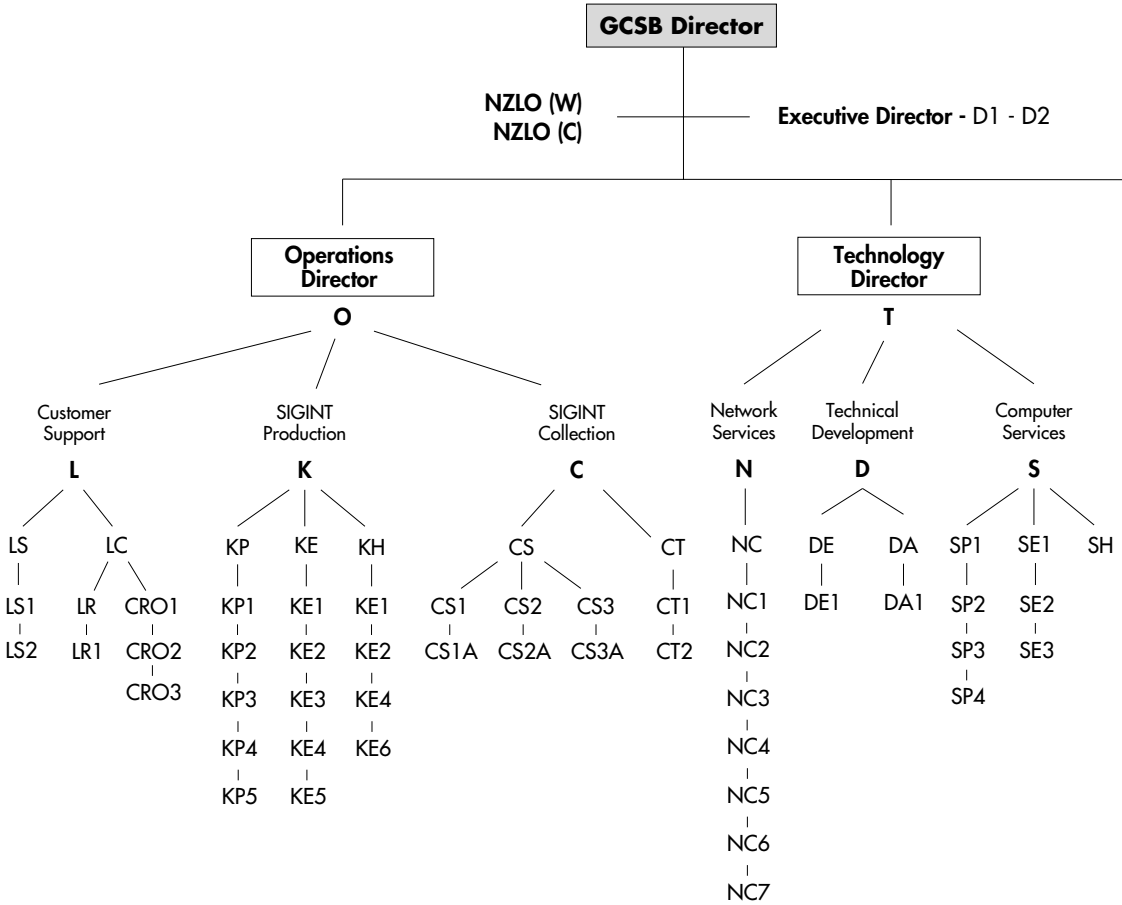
GCSB Director

NZLO (W)
NZLO (C)

Executive Director - D1 - D2

Operations Director
O

Technology Director
T

Customer Support
L

LS
LS1
LS2

LC
LR
LR1
CRO1
CRO2
CRO3

SIGINT Production
K

KP
KP1
KP2
KP3
KP4
KP5

KE
KE1
KE2
KE3
KE4
KE5

KH
KE1
KE2
KE4
KE6

SIGINT Collection
C

CS
CS1
CS1A
CS2
CS2A
CS3
CS3A

CT
CT1
CT2

Network Services
N

NC
NC1
NC2
NC3
NC4
NC5
NC6
NC7

Technical Development
D

DE
DE1
DA
DA1

Computer Services
S

SP1
SP2
SP3
SP4
SE1
SE2
SE3
SH